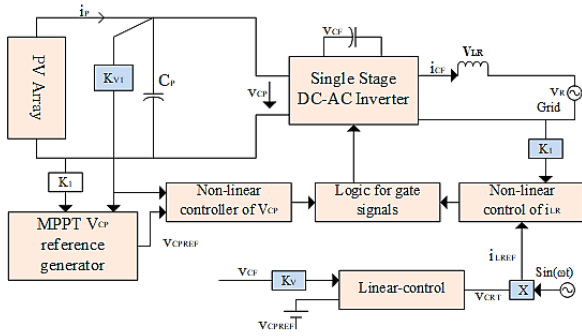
$i_P$

PV Array

$K_{V1}$

$C_P$

$V_{CF}$

Single Stage DC-AC Inverter

$i_{CF}$

$V_{LR}$

$V_R$

Grid

$V_{CP}$

$K_I$

$K_I$

MPPT $V_{CP}$ reference generator

Non-linear controller of $V_{CP}$

Logic for gate signals

Non-linear control of $i_{LR}$

$V_{CPREF}$

$i_{LREF}$

$V_{CF}$

$K_V$

Linear-control

X

Sin($\omega t$)

$V_{CRT}$

$V_{CPREF}$